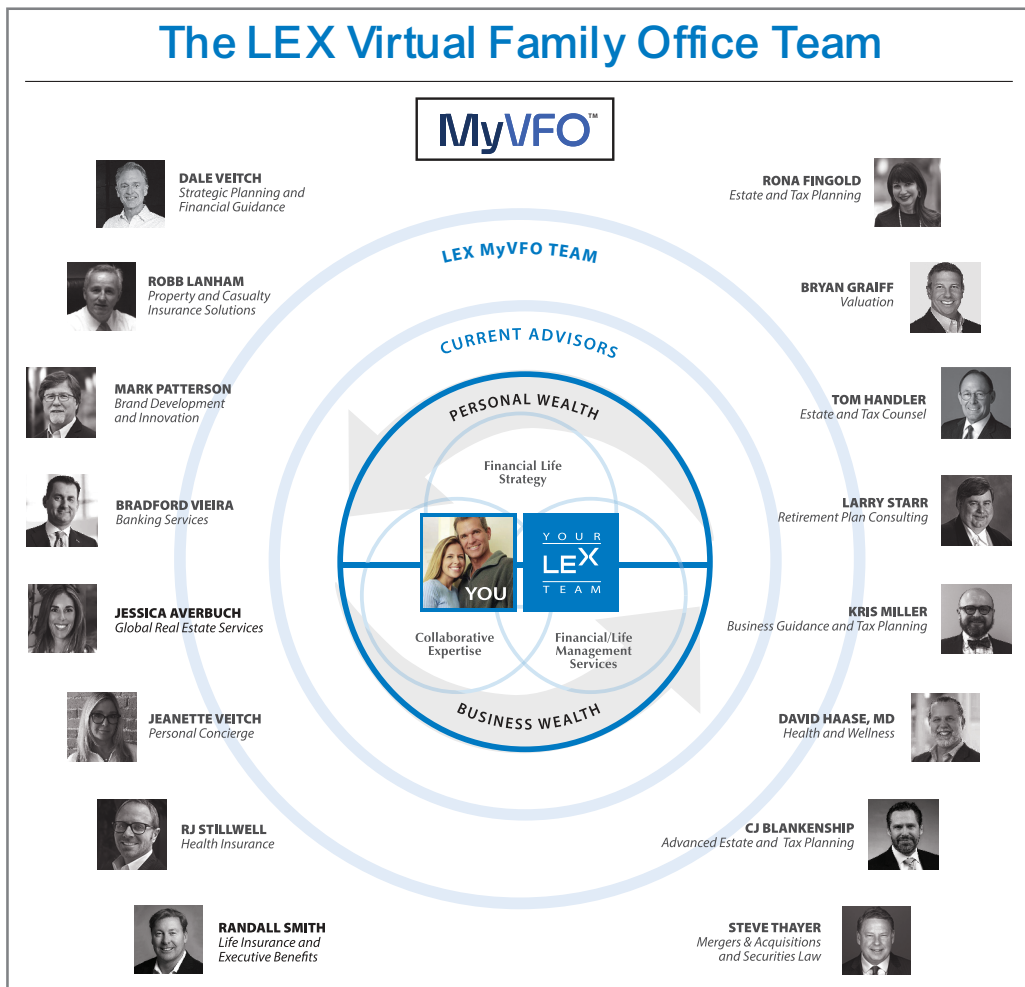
The LEX Virtual Family Office Team

MyVFO™

DALE VEITCH
Strategic Planning and Financial Guidance

RONA FINGOLD
Estate and Tax Planning

LEX MyVFO TEAM

ROBB LANHAM
Property and Casualty Insurance Solutions

BRYAN GRAIFF
Valuation

CURRENT ADVISORS

MARK PATTERSON
Brand Development and Innovation

PERSONAL WEALTH

TOM HANDLER
Estate and Tax Counsel

Financial Life Strategy

BRADFORD VIEIRA
Banking Services

LARRY STARR
Retirement Plan Consulting

YOU

YOUR LEX TEAM

JESSICA AVERBUCH
Global Real Estate Services

KRIS MILLER
Business Guidance and Tax Planning

Collaborative Expertise

Financial/Life Management Services

BUSINESS WEALTH

JEANETTE VEITCH
Personal Concierge

DAVID HAASE, MD
Health and Wellness

RJ STILLWELL
Health Insurance

CJ BLANKENSHIP
Advanced Estate and Tax Planning

RANDALL SMITH
Life Insurance and Executive Benefits

STEVE THAYER
Mergers & Acquisitions and Securities Law